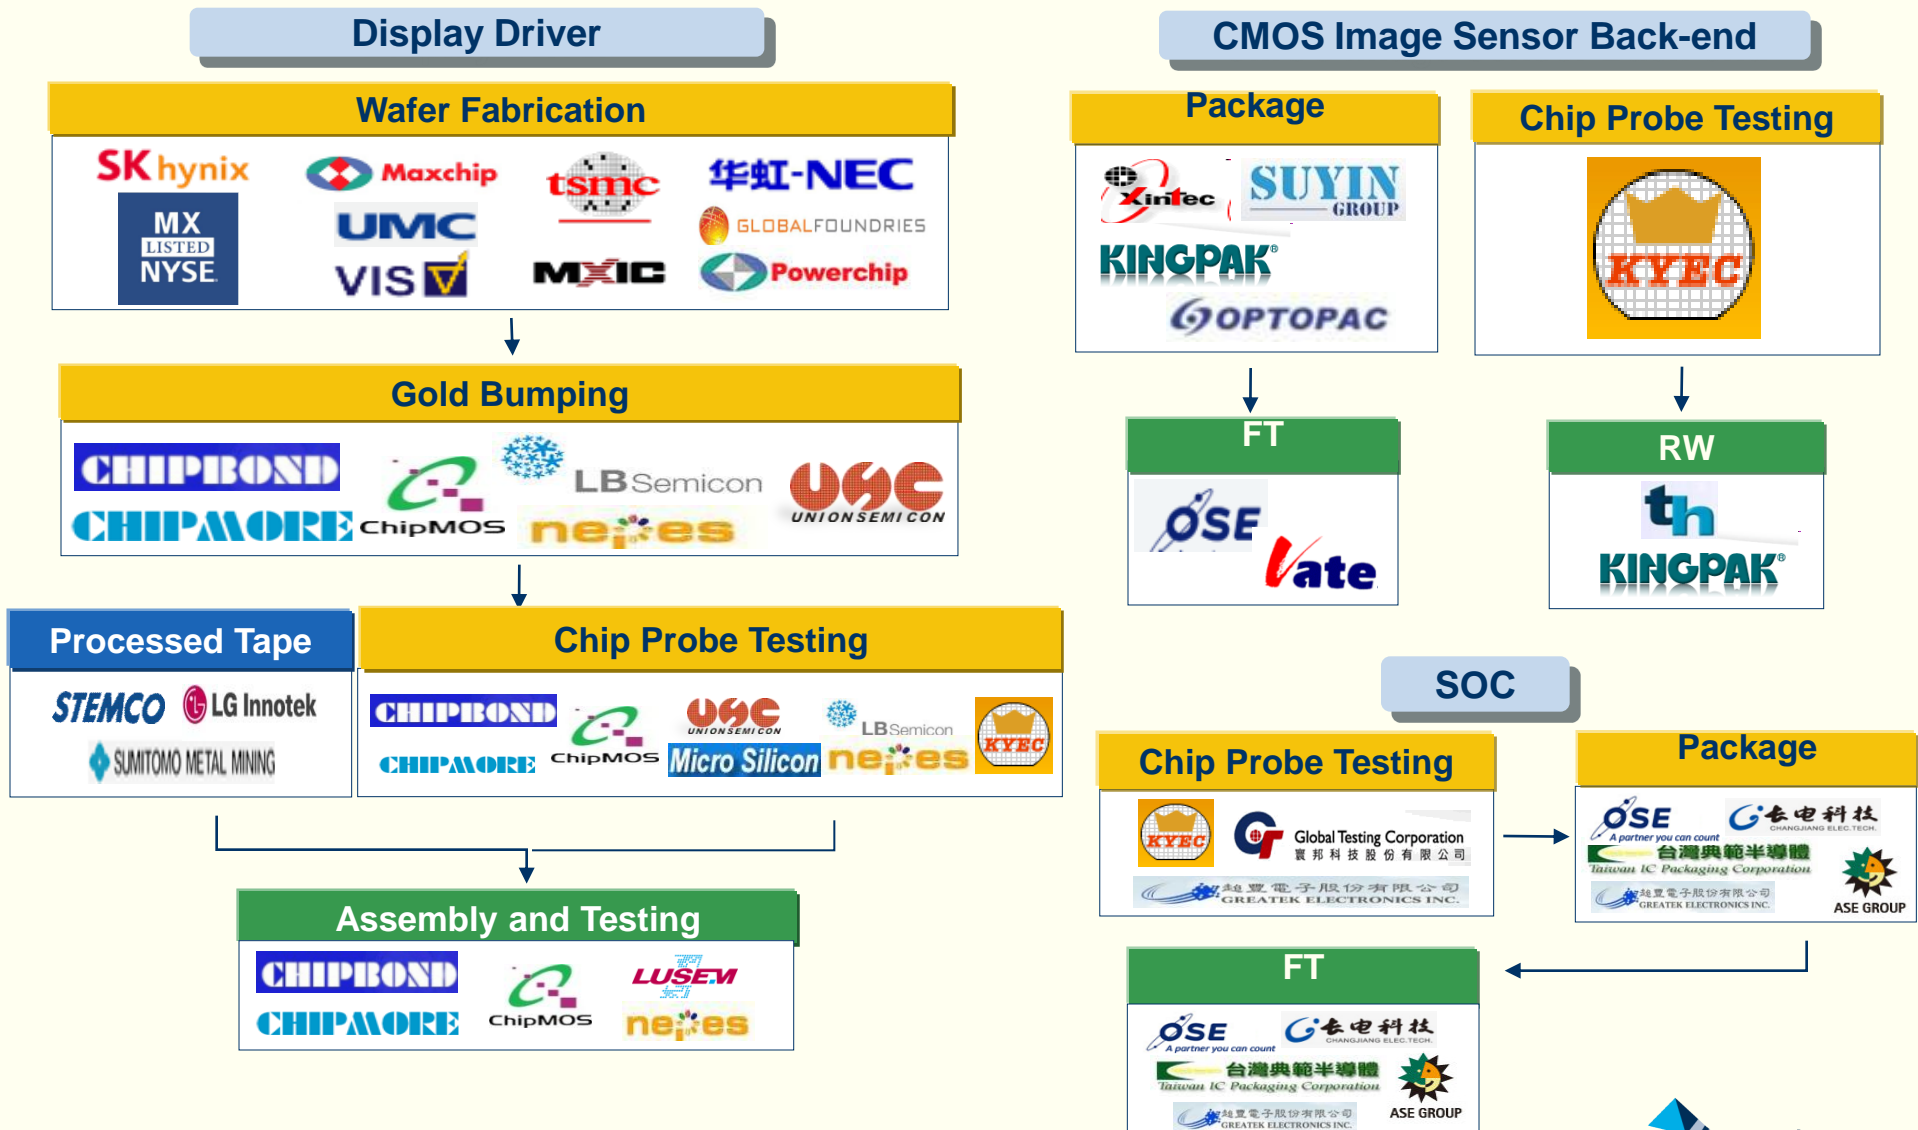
Display Driver

Wafer Fabrication

SK hynix

MX LISTED NYSE

Maxchip

UMC

VIS

tsmc

MXIC

华虹-NEC

GLOBALFOUNDRIES

Powerchip

Gold Bumping

CHIPBOND

CHIPMORE

ChipMOS

LBSemicon

nepes

UNIONSEMICON

Processed Tape

STEMCO

LG Innotek

SUMITOMO METAL MINING

Chip Probe Testing

CHIPBOND

CHIPMORE

ChipMOS

UNIONSEMICON

Micro Silicon

LBSemicon

nepes

KYEC

Assembly and Testing

CHIPBOND

CHIPMORE

ChipMOS

LUSEM

nepes

CMOS Image Sensor Back-end

Package

Xintec

SUYIN GROUP

KINGPAK

OPTOPAC

Chip Probe Testing

KYEC

FT

ASE

Vate

RW

th

KINGPAK

SOC

Chip Probe Testing

KYEC

Global Testing Corporation 寰邦科技股份有限公司

超豐電子股份有限公司 GREATEK ELECTRONICS INC.

Package

ASE A partner you can count

长电科技 CHANGJIANG ELEC.TECH.

台灣典範半導體 Taiwan IC Packaging Corporation

超豐電子股份有限公司 GREATEK ELECTRONICS INC.

ASE GROUP

FT

ASE A partner you can count

长电科技 CHANGJIANG ELEC.TECH.

台灣典範半導體 Taiwan IC Packaging Corporation

ASE GROUP

超豐電子股份有限公司 GREATEK ELECTRONICS INC.